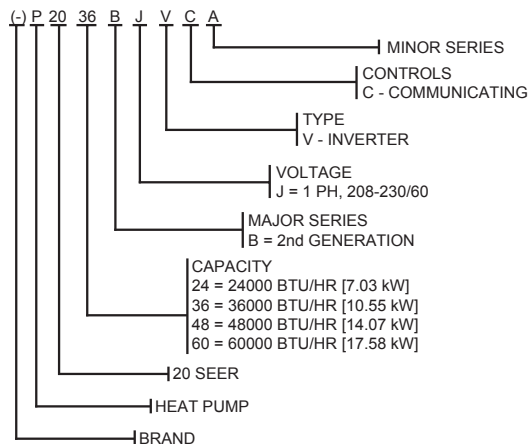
(-) P 20 36 B J V C A

MINOR SERIES

CONTROLS
C - COMMUNICATING

TYPE
V - INVERTER

VOLTAGE
J = 1 PH, 208-230/60

MAJOR SERIES
B = 2nd GENERATION

CAPACITY
24 = 24000 BTU/HR [7.03 kW]
36 = 36000 BTU/HR [10.55 kW]
48 = 48000 BTU/HR [14.07 kW]
60 = 60000 BTU/HR [17.58 kW]

20 SEER

HEAT PUMP

BRAND